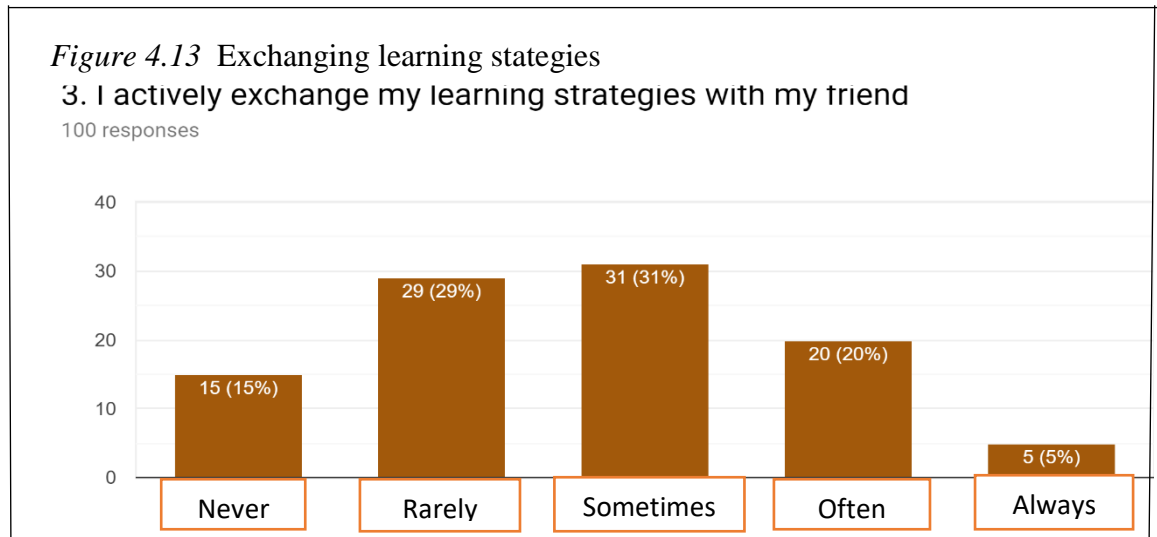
*Figure 4.13* Exchanging learning stategies

3. I actively exchange my learning strategies with my friend

100 responses

40
30
20
10
0

15 (15%)
29 (29%)
31 (31%)
20 (20%)
5 (5%)

Never
Rarely
Sometimes
Often
Always